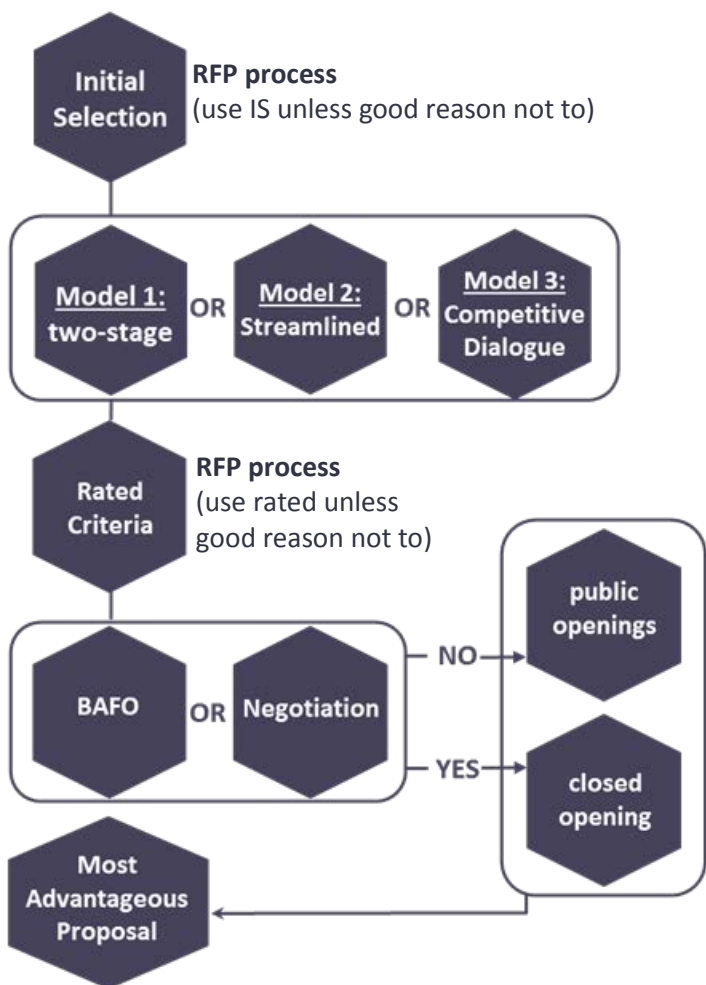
Initial Selection

**RFP process**
(use IS unless good reason not to)

Model 1: two-stage
OR
Model 2: Streamlined
OR
Model 3: Competitive Dialogue

Rated Criteria

**RFP process**
(use rated unless good reason not to)

BAFO
OR
Negotiation

NO
public openings

YES
closed opening

Most Advantageous Proposal